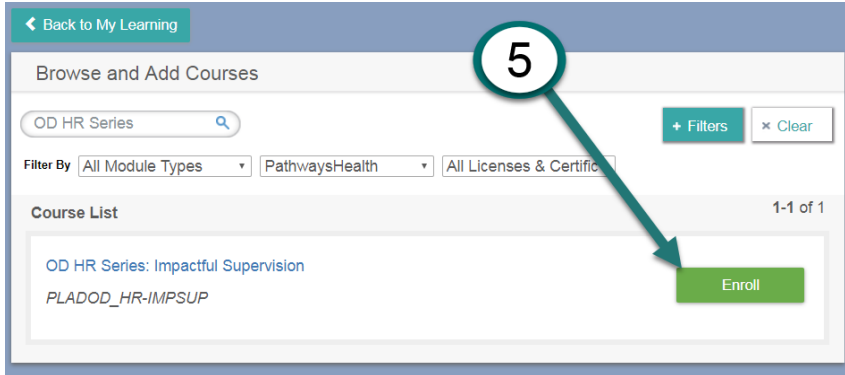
Back to My Learning

5

Browse and Add Courses

OD HR Series

+ Filters

× Clear

Filter By All Module Types PathwaysHealth All Licenses & Certific

Course List

1-1 of 1

OD HR Series: Impactful Supervision

PLADOD_HR-IMPSUP

Enroll